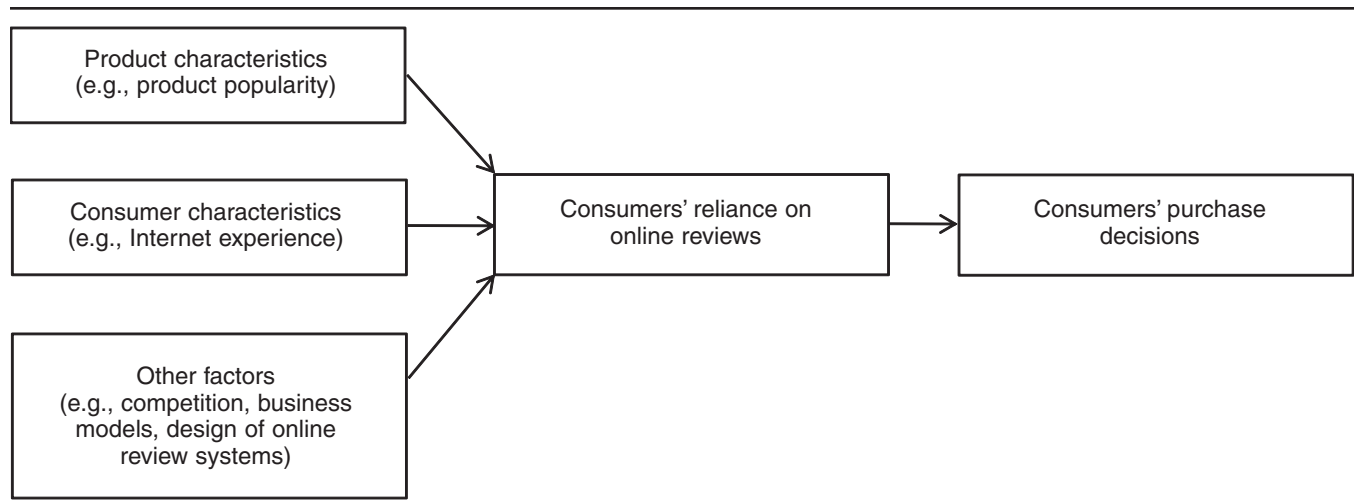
Product characteristics (e.g., product popularity)

Consumer characteristics (e.g., Internet experience)

Other factors (e.g., competition, business models, design of online review systems)

Consumers’ reliance on online reviews

Consumers’ purchase decisions